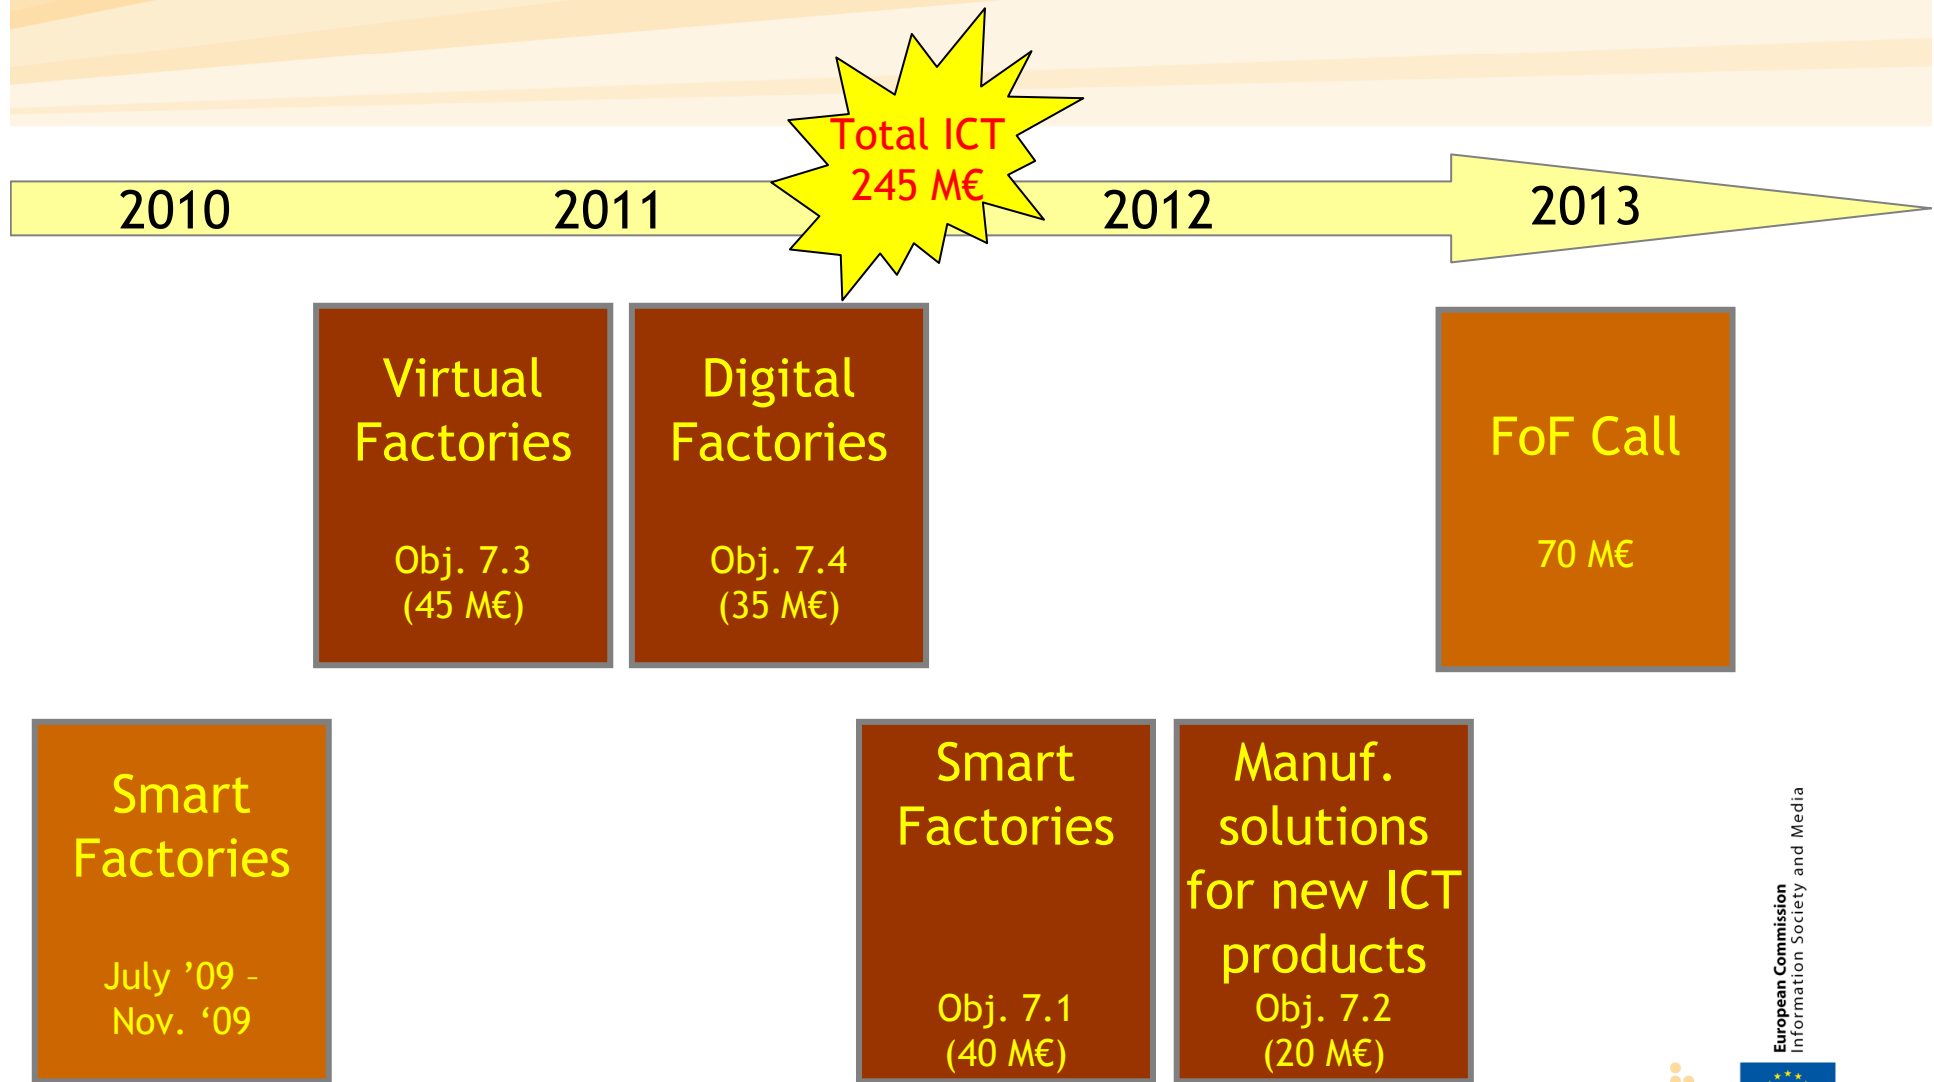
Total ICT
245 M€

2010 2011 2012 2013

Virtual Factories

Obj. 7.3
(45 M€)

Digital Factories

Obj. 7.4
(35 M€)

FoF Call

70 M€

Smart Factories

July '09 – Nov. '09

Smart Factories

Obj. 7.1
(40 M€)

Manuf. solutions for new ICT products
Obj. 7.2
(20 M€)

European Commission
Information Society and Media